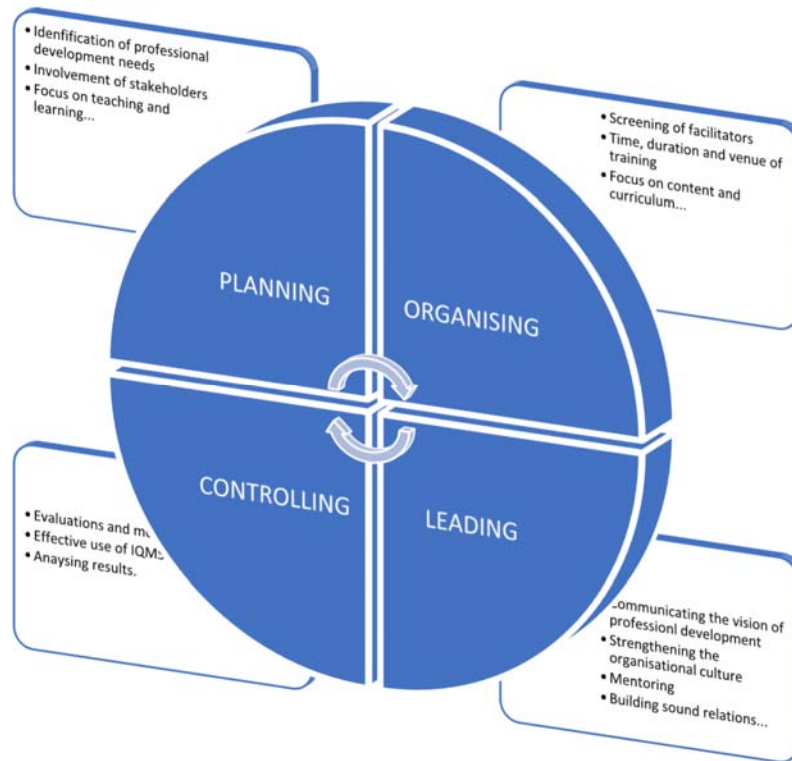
• Idenfification of professional development needs
• Involvement of stakeholders
• Focus on teaching and learning...

• Screening of facilitators
• Time, duration and venue of training
• Focus on content and curriculum...

PLANNING

ORGANISING

CONTROLLING

LEADING

• Evaluations and m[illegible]
• Effective use of IQM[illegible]
• Anaysing results.

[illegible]ommunicating the vision of professionl development
• Strengthening the organisational culture
• Mentoring
• Building sound relations...